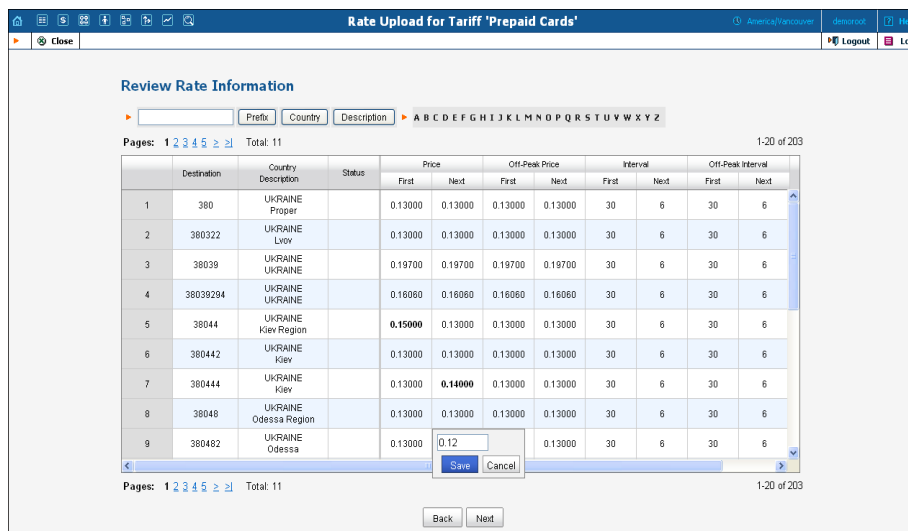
Rate Upload for Tariff 'Prepaid Cards'

America/Vancouver demoroot Help

Close

Logout Lo

Review Rate Information

Prefix Country Description A B C D E F G H I J K L M N O P Q R S T U V W X Y Z

Pages: 1 2 3 4 5 ≥ ≥| Total: 11

1-20 of 203

| | Destination | Country Description | Status | Price First | Price Next | Off-Peak Price First | Off-Peak Price Next | Interval First | Interval Next | Off-Peak Interval First | Off-Peak Interval Next |
|---|---|---|---|---|---|---|---|---|---|---|---|
| 1 | 380 | UKRAINE Proper | | 0.13000 | 0.13000 | 0.13000 | 0.13000 | 30 | 6 | 30 | 6 |
| 2 | 380322 | UKRAINE Lvov | | 0.13000 | 0.13000 | 0.13000 | 0.13000 | 30 | 6 | 30 | 6 |
| 3 | 38039 | UKRAINE UKRAINE | | 0.19700 | 0.19700 | 0.19700 | 0.19700 | 30 | 6 | 30 | 6 |
| 4 | 38039294 | UKRAINE UKRAINE | | 0.16060 | 0.16060 | 0.16060 | 0.16060 | 30 | 6 | 30 | 6 |
| 5 | 38044 | UKRAINE Kiev Region | | 0.15000 | 0.13000 | 0.13000 | 0.13000 | 30 | 6 | 30 | 6 |
| 6 | 380442 | UKRAINE Kiev | | 0.13000 | 0.13000 | 0.13000 | 0.13000 | 30 | 6 | 30 | 6 |
| 7 | 380444 | UKRAINE Kiev | | 0.13000 | 0.14000 | 0.13000 | 0.13000 | 30 | 6 | 30 | 6 |
| 8 | 38048 | UKRAINE Odessa Region | | 0.13000 | 0.13000 | 0.13000 | 0.13000 | 30 | 6 | 30 | 6 |
| 9 | 380482 | UKRAINE Odessa | | 0.13000 | 0.12 | | 0.13000 | 30 | 6 | 30 | 6 |

Save Cancel

Pages: 1 2 3 4 5 ≥ ≥| Total: 11

1-20 of 203

Back Next